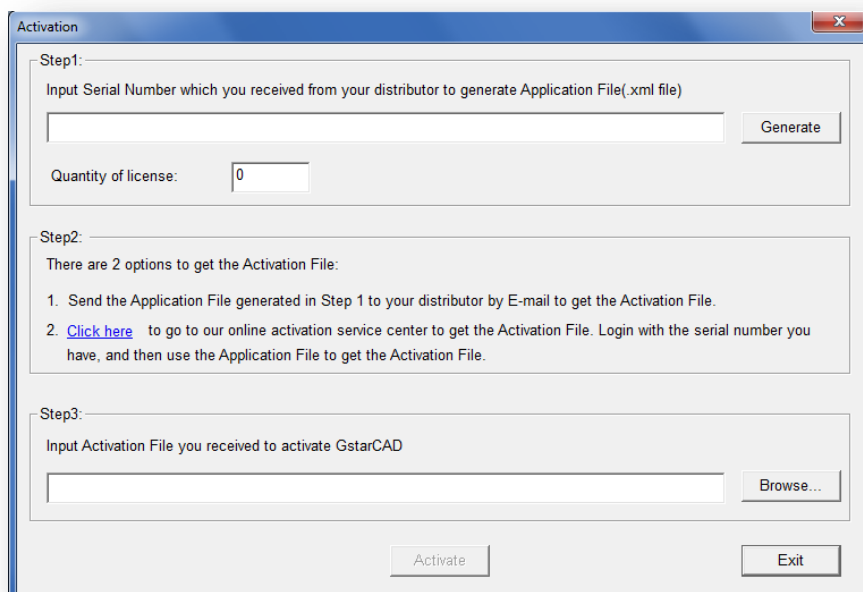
Activation

Step1:

Input Serial Number which you received from your distributor to generate Application File(.xml file)

Generate

Quantity of license: 0

Step2:

There are 2 options to get the Activation File:

1. Send the Application File generated in Step 1 to your distributor by E-mail to get the Activation File.

2. Click here to go to our online activation service center to get the Activation File. Login with the serial number you have, and then use the Application File to get the Activation File.

Step3:

Input Activation File you received to activate GstarCAD

Browse...

Activate

Exit